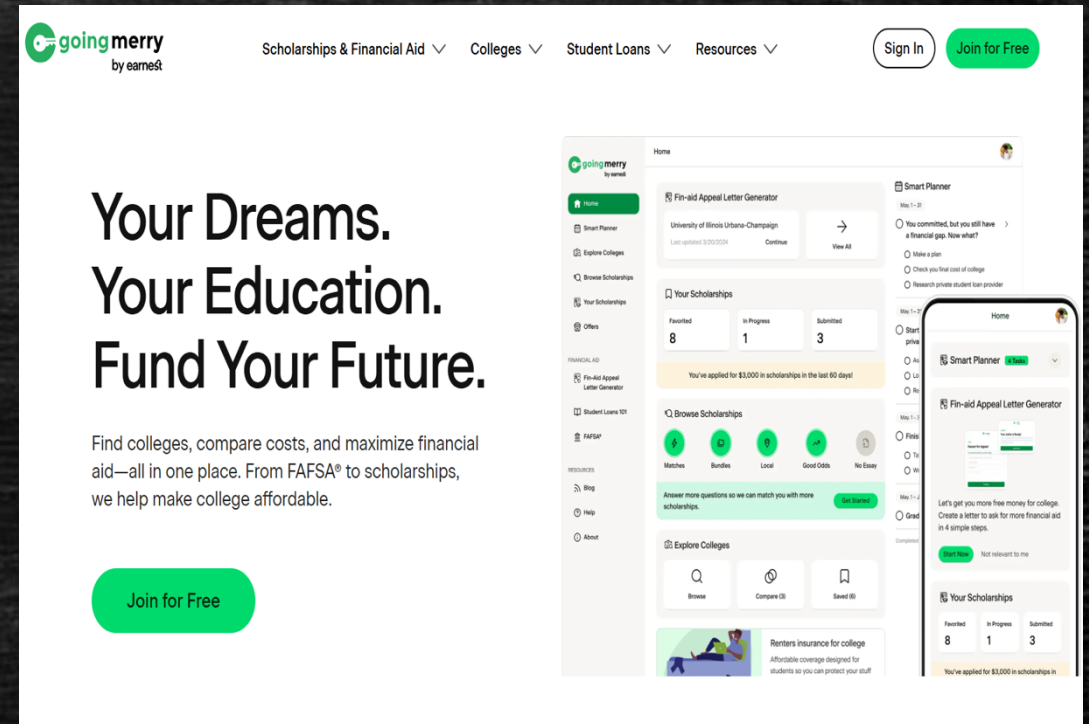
goingmerry
by earnest

Scholarships & Financial Aid Colleges Student Loans Resources

Sign In Join for Free

Your Dreams.
Your Education.
Fund Your Future.

Find colleges, compare costs, and maximize financial aid—all in one place. From FAFSA® to scholarships, we help make college affordable.

Join for Free

goingmerry
by earnest

Home

Home
Smart Planner
Explore Colleges
Browse Scholarships
Your Scholarships
Offers

FINANCIAL AID
Fin-Aid Appeal Letter Generator
Student Loans 101
FAFSA®

RESOURCES
Blog
Help
About

Fin-aid Appeal Letter Generator
University of Illinois Urbana-Champaign
Last updated 3/20/2024
Continue
View All

Your Scholarships
Favorited 8
In Progress 1
Submitted 3
You've applied for $3,000 in scholarships in the last 60 days!

Browse Scholarships
Matches Bundles Local Good Odds No Essay
Answer more questions so we can match you with more scholarships.
Get Started

Explore Colleges
Browse Compare (3) Saved (6)

Renters insurance for college
Affordable coverage designed for students so you can protect your stuff

Smart Planner
May 1 – 31
You committed, but you still have a financial gap. Now what?
Make a plan
Check you final cost of college
Research private student loan provider
May 1 – 3
Start priv
As
Lo
Ro
May 3 –
Finis
To
Wr
May 1 – J
Grad
Completed

Home
Smart Planner 4 Tasks
Fin-aid Appeal Letter Generator
Let's get you more free money for college. Create a letter to ask for more financial aid in 4 simple steps.
Start Now Not relevant to me
Your Scholarships
Favorited 8
In Progress 1
Submitted 3
You've applied for $3,000 in scholarships in